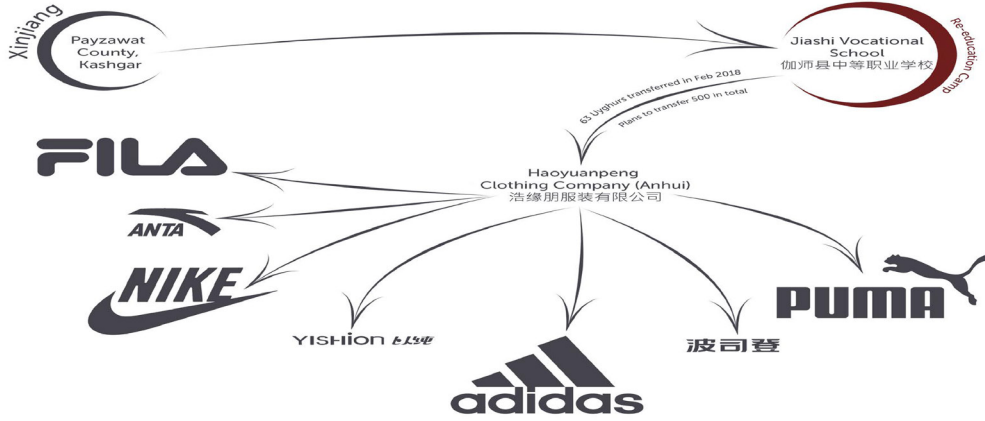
Xinjiang

Payzawat County, Kashgar

Re-education Camp

Jiashi Vocational School
伽师县中等职业学校

63 Uyghurs transferred in Feb 2018

Plans to transfer 500 in total

Haoyuanpeng Clothing Company (Anhui)
浩缘朋服装有限公司

FILA

ANTA

NIKE

YISHION 以纯

adidas

波司登

PUMA